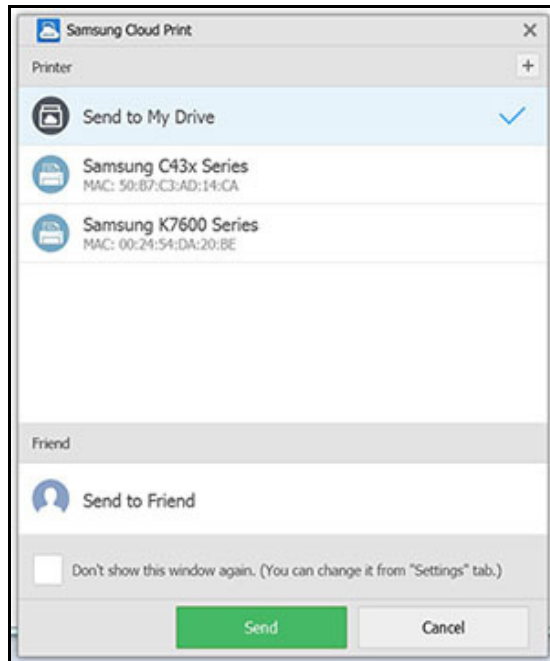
Samsung Cloud Print
×
Printer
+
Send to My Drive
Samsung C43x Series
MAC: 50:B7:C3:AD:14:CA
Samsung K7600 Series
MAC: 00:24:54:DA:20:BE
Friend
Send to Friend
Don't show this window again. (You can change it from "Settings" tab.)
Send
Cancel